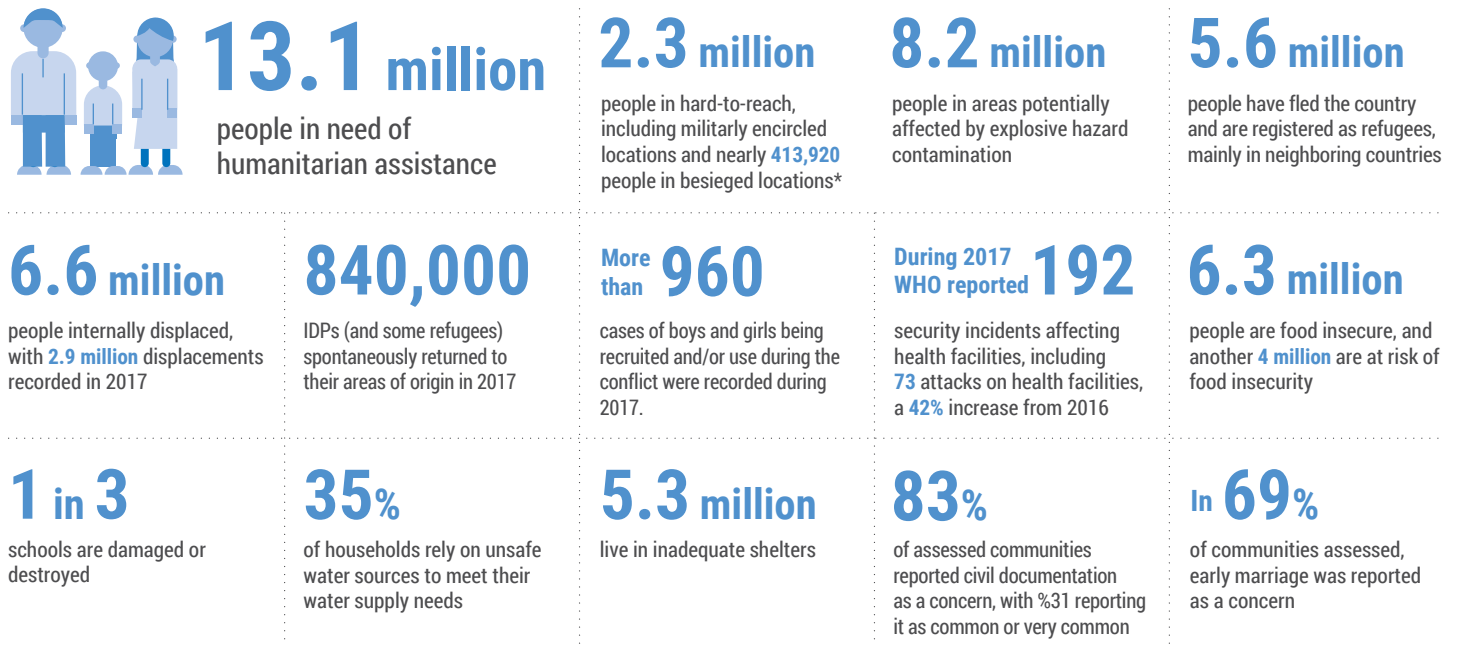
13.1 million
people in need of humanitarian assistance

2.3 million
people in hard-to-reach, including militarly encircled locations and nearly 413,920 people in besieged locations*

8.2 million
people in areas potentially affected by explosive hazard contamination

5.6 million
people have fled the country and are registered as refugees, mainly in neighboring countries

6.6 million
people internally displaced, with 2.9 million displacements recorded in 2017

840,000
IDPs (and some refugees) spontaneously returned to their areas of origin in 2017

More than 960
cases of boys and girls being recruited and/or use during the conflict were recorded during 2017.

During 2017 WHO reported 192
security incidents affecting health facilities, including 73 attacks on health facilities, a 42% increase from 2016

6.3 million
people are food insecure, and another 4 million are at risk of food insecurity

1 in 3
schools are damaged or destroyed

35%
of households rely on unsafe water sources to meet their water supply needs

5.3 million
live in inadequate shelters

83%
of assessed communities reported civil documentation as a concern, with %31 reporting it as common or very common

In 69%
of communities assessed, early marriage was reported as a concern